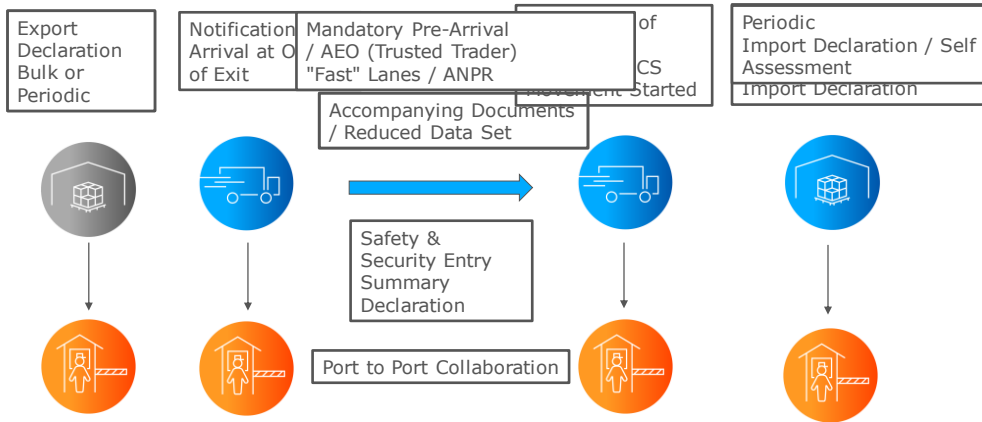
Export Declaration Bulk or Periodic

Notification Arrival at O of Exit

Mandatory Pre-Arrival / AEO (Trusted Trader) "Fast" Lanes / ANPR

of

CS Movement Started

Periodic Import Declaration / Self Assessment Import Declaration

Accompanying Documents / Reduced Data Set

Safety & Security Entry Summary Declaration

Port to Port Collaboration